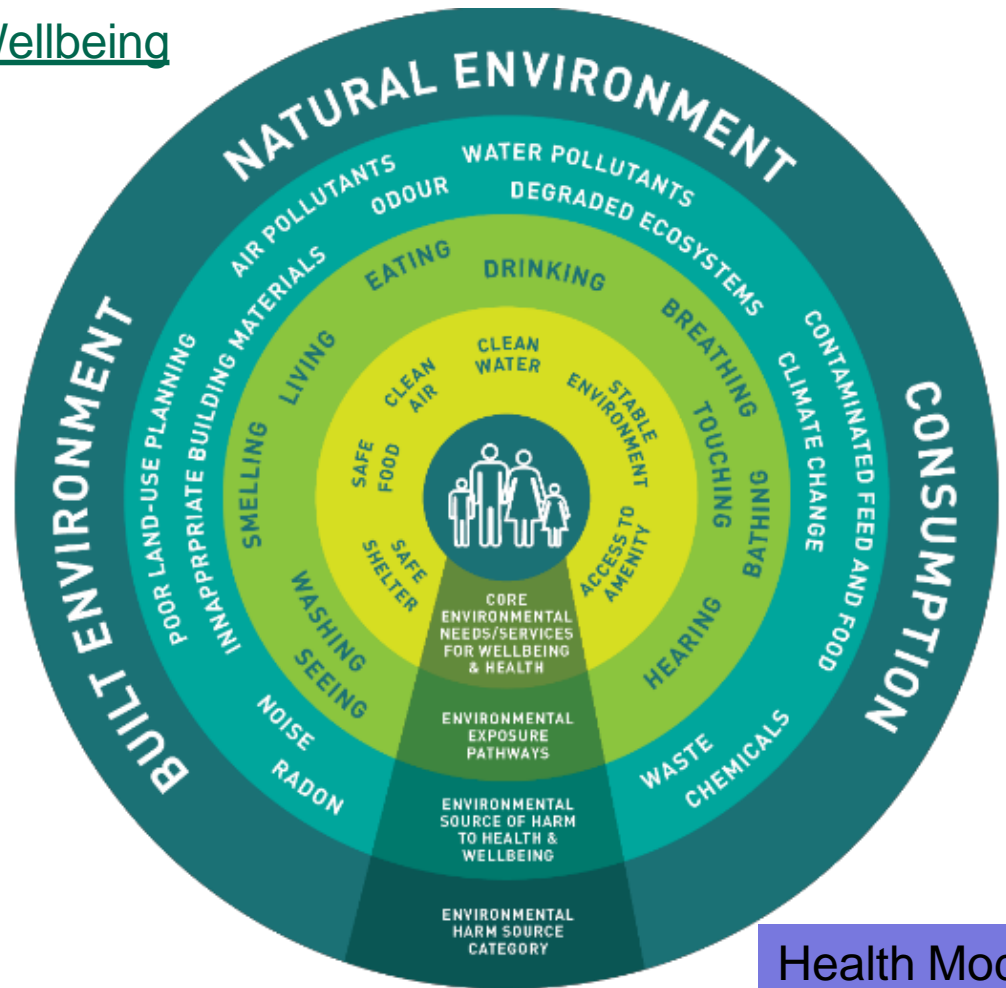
Vellbeing

NATURAL ENVIRONMENT

BUILT ENVIRONMENT

CONSUMPTION

AIR POLLUTANTS
ODOUR
WATER POLLUTANTS
DEGRADED ECOSYSTEMS
CONTAMINATED FEED AND FOOD
CLIMATE CHANGE
POOR LAND-USE PLANNING
INAPPRPRIATE BUILDING MATERIALS
NOISE
RADON
WASTE
CHEMICALS

EATING
DRINKING
BREATHING
TOUCHING
BATHING
HEARING
LIVING
SMELLING
WASHING
SEEING

CLEAN WATER
CLEAN AIR
STABLE ENVIRONMENT
SAFE FOOD
SAFE SHELTER
ACCESS TO AMENITY

CORE ENVIRONMENTAL NEEDS/SERVICES FOR WELLBEING & HEALTH

ENVIRONMENTAL EXPOSURE PATHWAYS

ENVIRONMENTAL SOURCE OF HARM TO HEALTH & WELLBEING

ENVIRONMENTAL HARM SOURCE CATEGORY

Health Mod